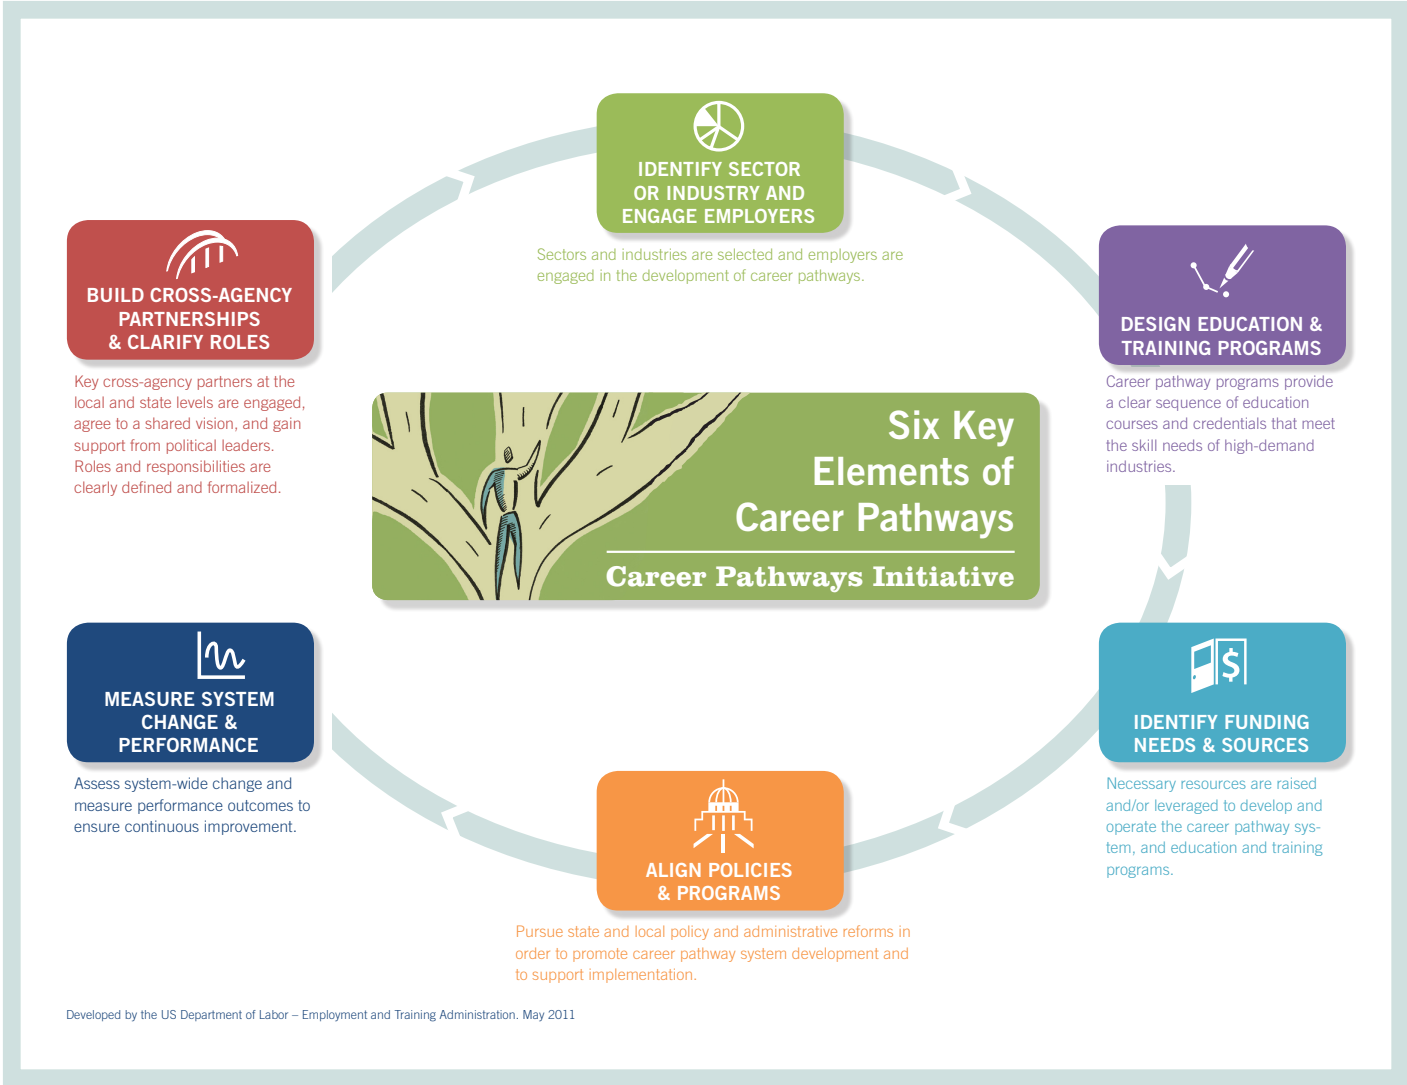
IDENTIFY SECTOR OR INDUSTRY AND ENGAGE EMPLOYERS

Sectors and industries are selected and employers are engaged in the development of career pathways.

BUILD CROSS-AGENCY PARTNERSHIPS & CLARIFY ROLES

Key cross-agency partners at the local and state levels are engaged, agree to a shared vision, and gain support from political leaders. Roles and responsibilities are clearly defined and formalized.

DESIGN EDUCATION & TRAINING PROGRAMS

Career pathway programs provide a clear sequence of education courses and credentials that meet the skill needs of high-demand industries.

Six Key Elements of Career Pathways

Career Pathways Initiative

MEASURE SYSTEM CHANGE & PERFORMANCE

Assess system-wide change and measure performance outcomes to ensure continuous improvement.

IDENTIFY FUNDING NEEDS & SOURCES

Necessary resources are raised and/or leveraged to develop and operate the career pathway system, and education and training programs.

ALIGN POLICIES & PROGRAMS

Pursue state and local policy and administrative reforms in order to promote career pathway system development and to support implementation.

Developed by the US Department of Labor – Employment and Training Administration. May 2011